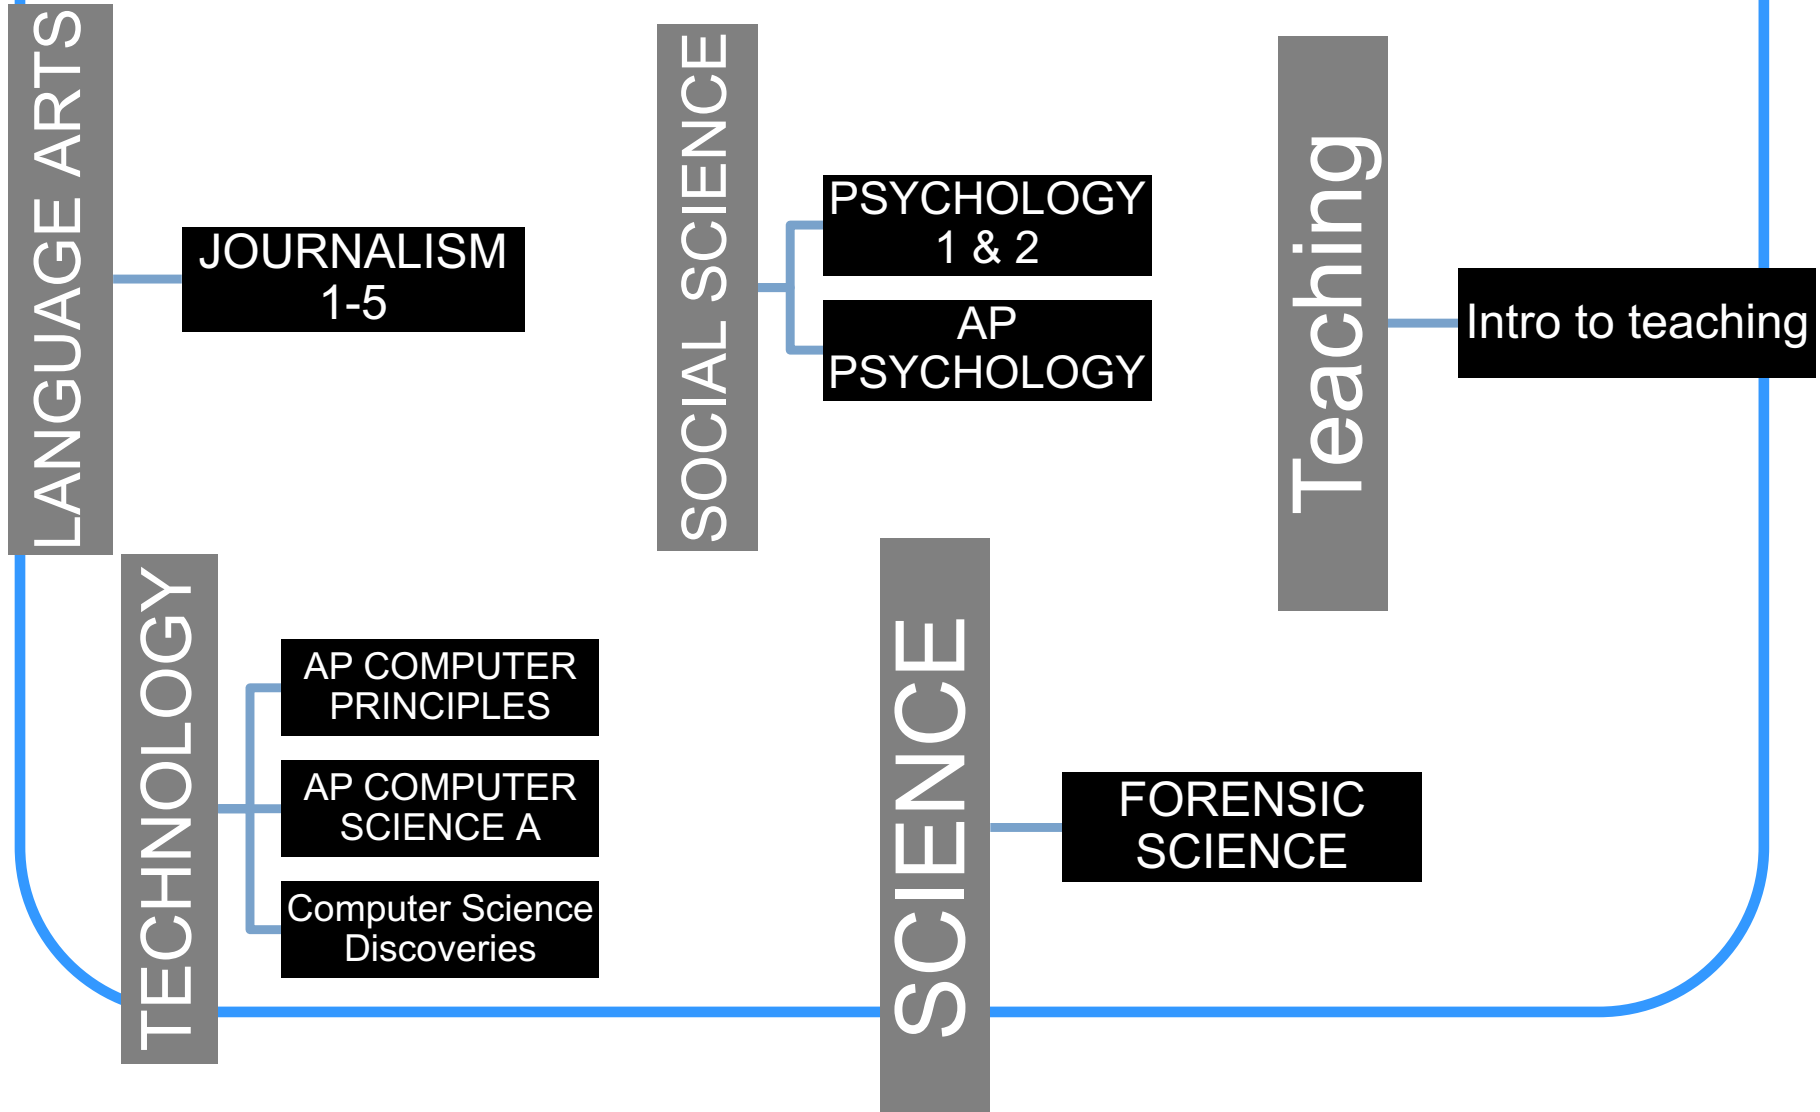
LANGUAGE ARTS

JOURNALISM 1-5

SOCIAL SCIENCE

PSYCHOLOGY 1 & 2

AP PSYCHOLOGY

Teaching

Intro to teaching

TECHNOLOGY

AP COMPUTER PRINCIPLES

AP COMPUTER SCIENCE A

Computer Science Discoveries

SCIENCE

FORENSIC SCIENCE